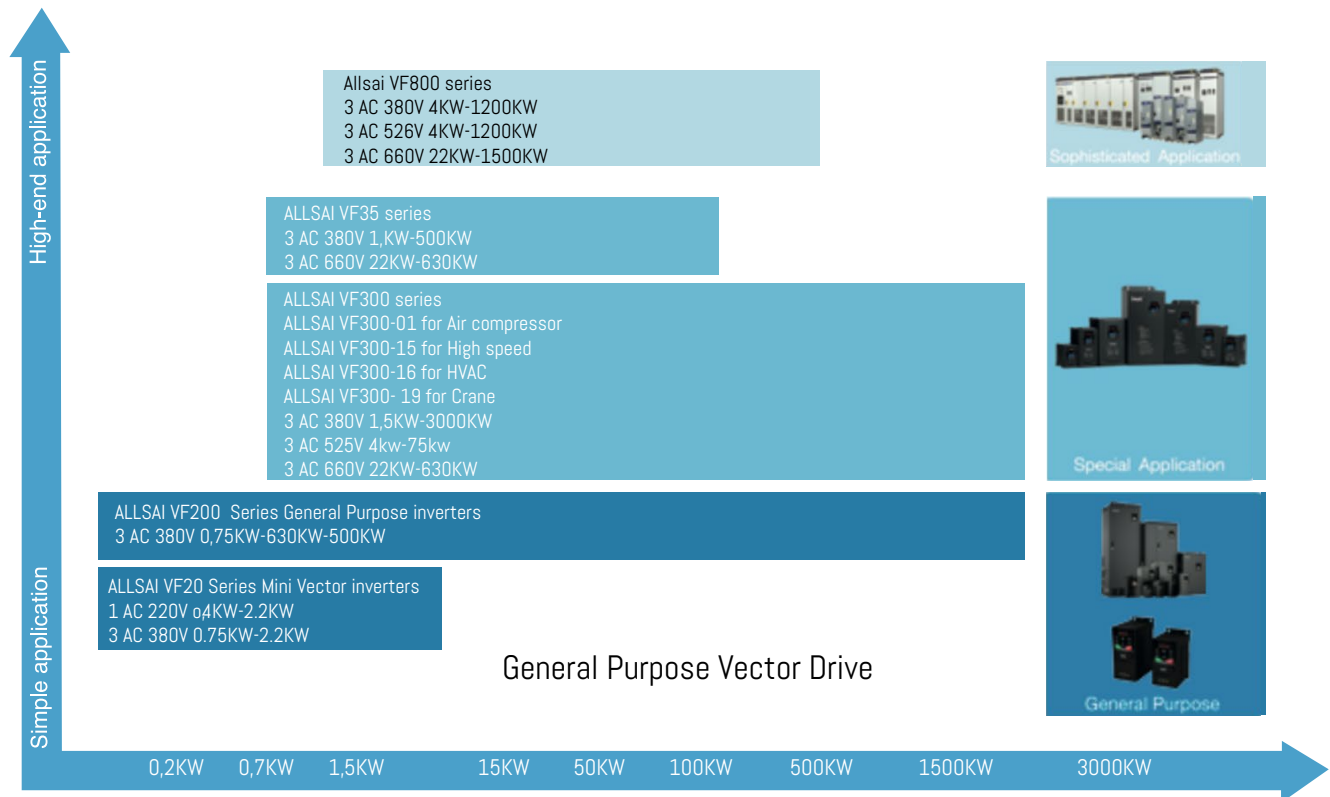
High-end application

Simple application

Allsai VF800 series
3 AC 380V 4KW-1200KW
3 AC 526V 4KW-1200KW
3 AC 660V 22KW-1500KW

Sophisticated Application

ALLSAI VF35 series
3 AC 380V 1,KW-500KW
3 AC 660V 22KW-630KW

ALLSAI VF300 series
ALLSAI VF300-01 for Air compressor
ALLSAI VF300-15 for High speed
ALLSAI VF300-16 for HVAC
ALLSAI VF300- 19 for Crane
3 AC 380V 1,5KW-3000KW
3 AC 525V 4kw-75kw
3 AC 660V 22KW-630KW

Special Application

ALLSAI VF200 Series General Purpose inverters
3 AC 380V 0,75KW-630KW-500KW

ALLSAI VF20 Series Mini Vector inverters
1 AC 220V o4KW-2.2KW
3 AC 380V 0.75KW-2.2KW

General Purpose Vector Drive

General Purpose

0,2KW 0,7KW 1,5KW 15KW 50KW 100KW 500KW 1500KW 3000KW